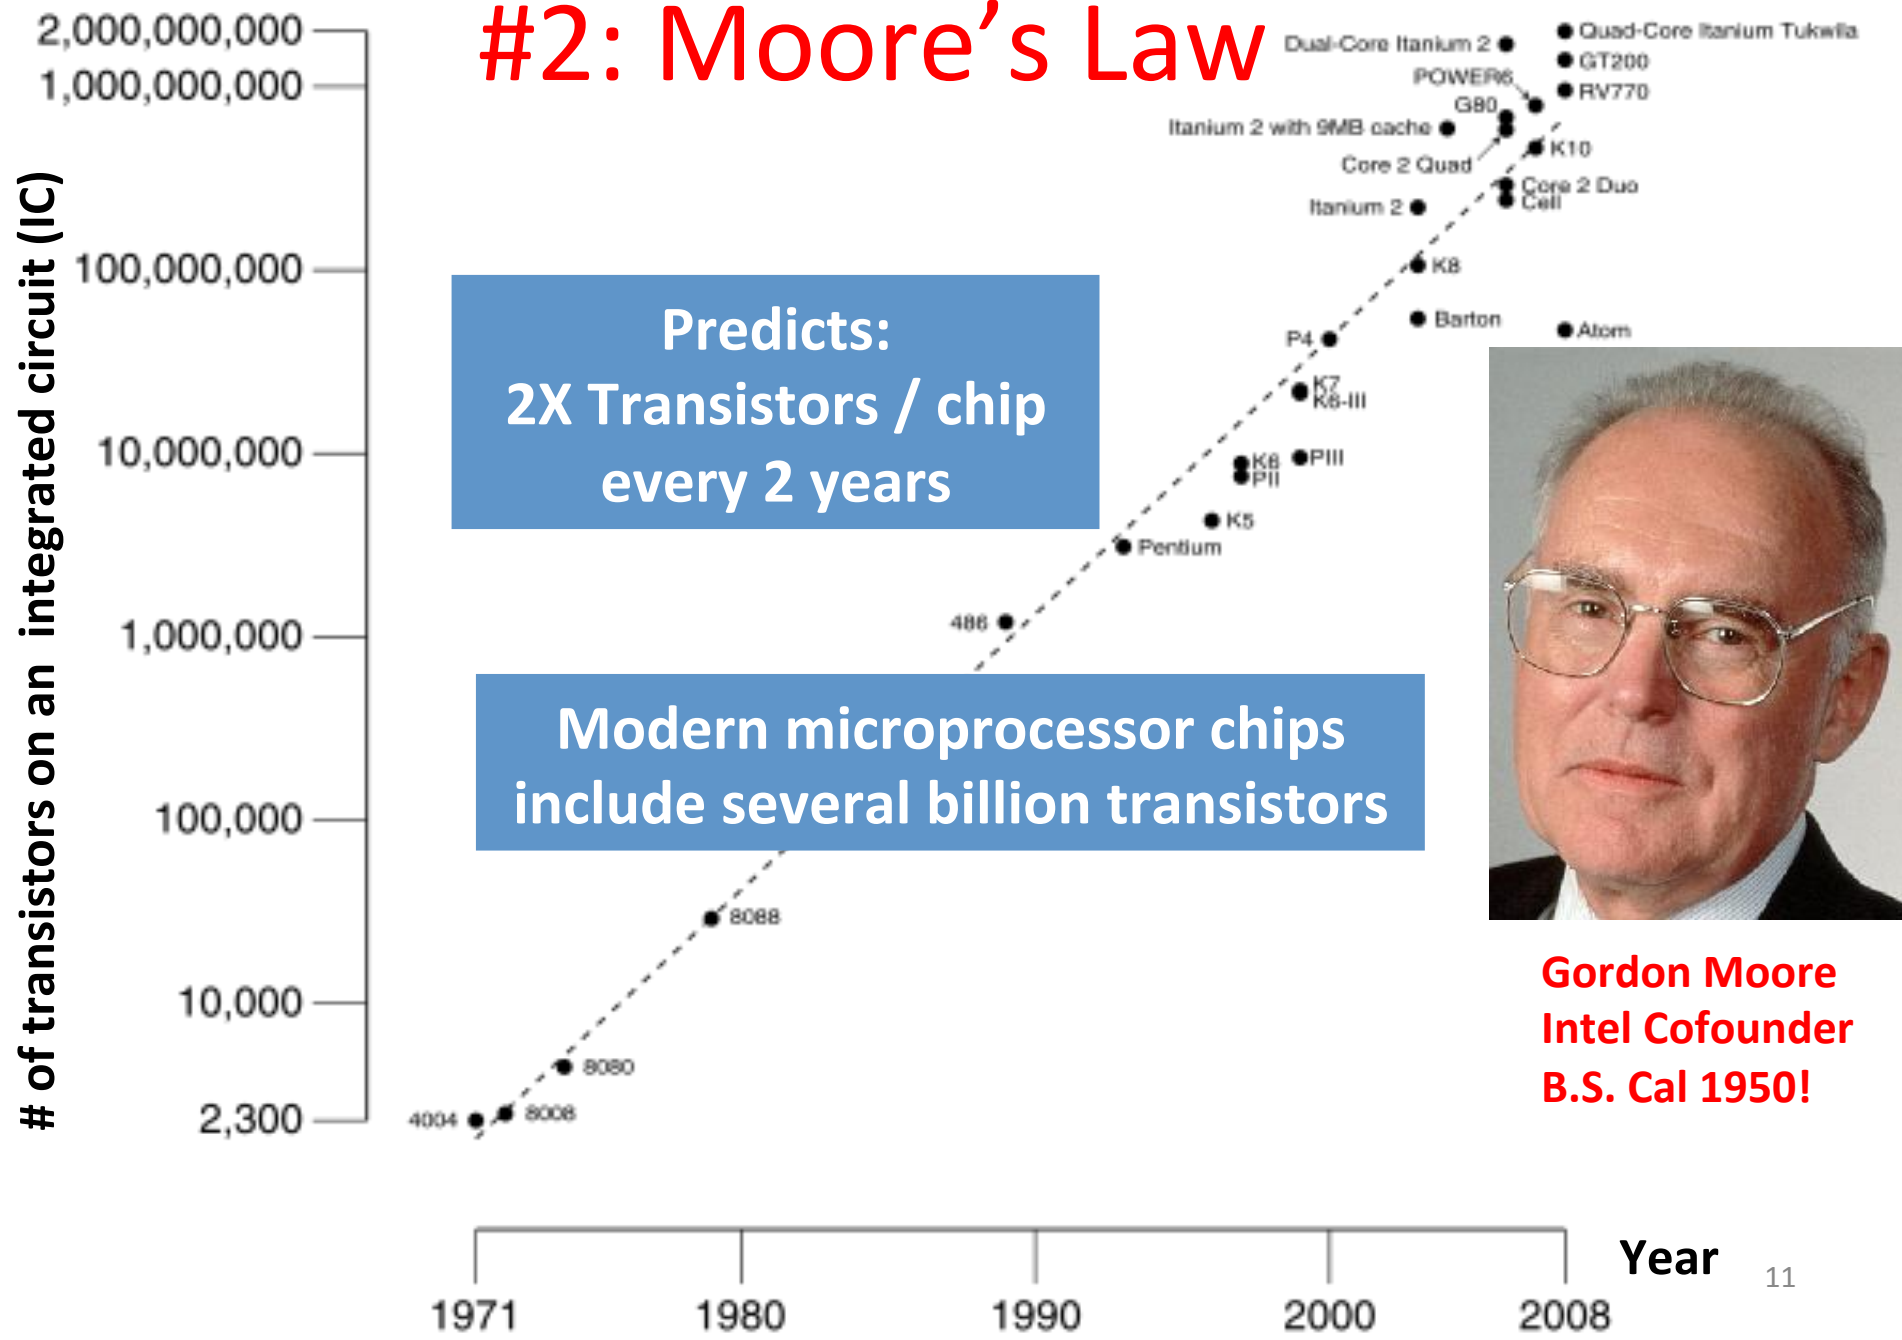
#2: Moore's Law

Predicts:
2X Transistors / chip
every 2 years

Modern microprocessor chips include several billion transistors

Gordon Moore
Intel Cofounder
B.S. Cal 1950!

# of transistors on an integrated circuit (IC)

2,000,000,000
1,000,000,000
100,000,000
10,000,000
1,000,000
100,000
10,000
2,300

Dual-Core Itanium 2
Quad-Core Itanium Tukwila
GT200
POWER6
RV770
G80
Itanium 2 with 9MB cache
K10
Core 2 Quad
Core 2 Duo
Cell
Itanium 2
K8
Barton
Atom
P4
K7
K6-III
K6
PIII
PII
K5
Pentium
486
8088
8080
4004
8008

1971
1980
1990
2000
2008
Year

11